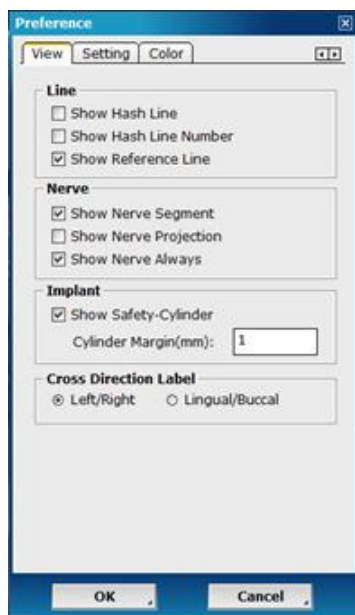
Preference

View | Setting | Color

Line
☐ Show Hash Line
☐ Show Hash Line Number
☑ Show Reference Line

Nerve
☑ Show Nerve Segment
☐ Show Nerve Projection
☑ Show Nerve Always

Implant
☑ Show Safety-Cylinder
Cylinder Margin(mm): 1

Cross Direction Label
◉ Left/Right ○ Lingual/Buccal

OK
Cancel